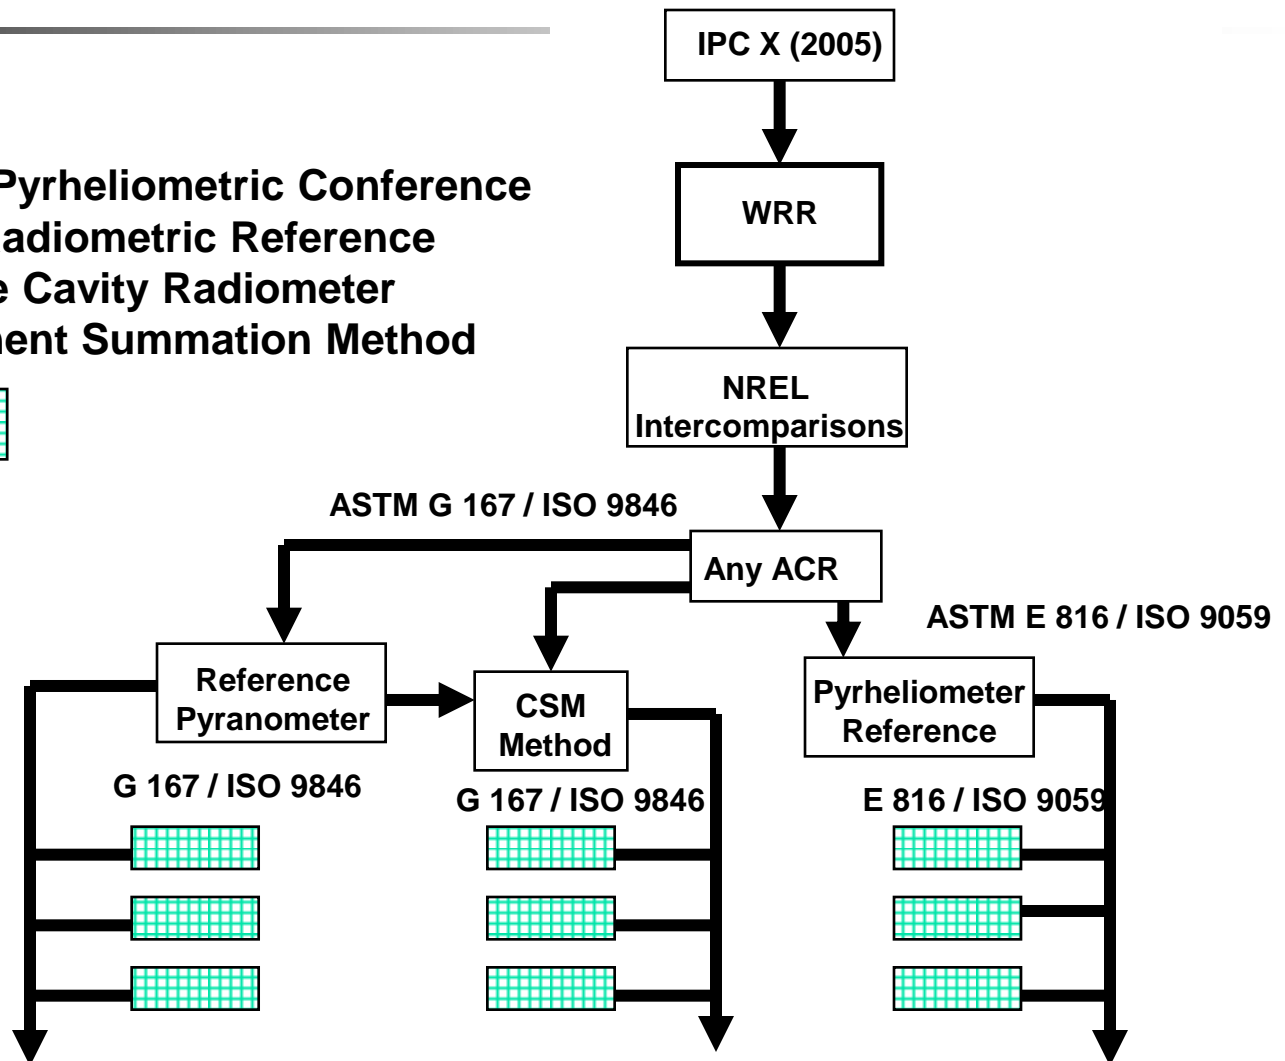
Pyrheliometric Conference
adiometric Reference
e Cavity Radiometer
ment Summation Method

IPC X (2005)

WRR

NREL Intercomparisons

ASTM G 167 / ISO 9846

Any ACR

ASTM E 816 / ISO 9059

Reference Pyranometer

CSM Method

Pyrheliometer Reference

G 167 / ISO 9846

G 167 / ISO 9846

E 816 / ISO 9059